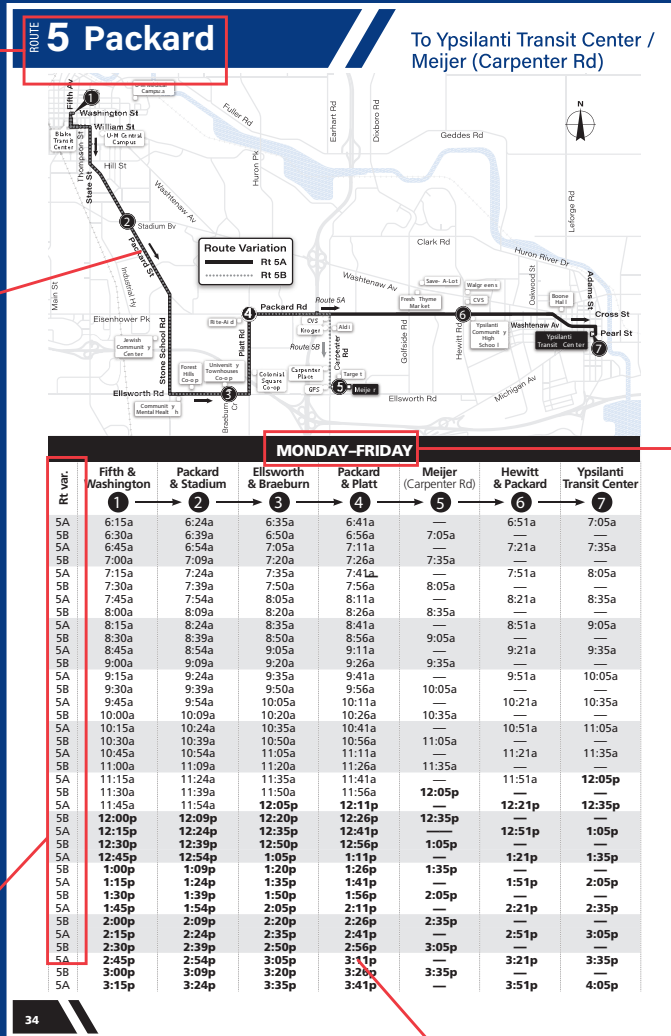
ROUTE 5 Packard

To Ypsilanti Transit Center / Meijer (Carpenter Rd)

Campus
Fifth Av
Washington St
William St
Blake Transit Center
U-M Central Campus
Thompson St
Hill St
State St
Fuller Rd
Huron Pk
Earhart Rd
Dixboro Rd
Geddes Rd
Washtenaw Av
Stadium Bv
Packard St
Route Variation
Rt 5A
Rt 5B
Clark Rd
Huron River Dr
Leforge Rd
Industrial Hy
Main St
Eisenhower Pk
Stone School Rd
Rite-Aid
Packard Rd
Route 5A
CVS
Kroger
Aldi
Route 5B
Platt Rd
Carpenter Rd
Washtenaw Av
Save-A-Lot
Fresh Thyme Market
Walgreens
CVS
Golfside Rd
Hewitt Rd
Oakwood St
Boone Hall
Adams St
Cross St
Ypsilanti Community High School
Washtenaw Av
Ypsilanti Transit Center
Pearl St
Jewish Community Center
Forest Hills Co-op
University Townhouses Co-op
Colonial Square Co-op
Carpenter Place
Target
QPS
Meijer
Ellsworth Rd
Community Mental Health
Braeburn Cir
Ellsworth Rd
Michigan Av

MONDAY–FRIDAY

| Rt var. | Fifth & Washington 1 | Packard & Stadium 2 | Ellsworth & Braeburn 3 | Packard & Platt 4 | Meijer (Carpenter Rd) 5 | Hewitt & Packard 6 | Ypsilanti Transit Center 7 |
|---|---|---|---|---|---|---|---|
| 5A | 6:15a | 6:24a | 6:35a | 6:41a | — | 6:51a | 7:05a |
| 5B | 6:30a | 6:39a | 6:50a | 6:56a | 7:05a | — | — |
| 5A | 6:45a | 6:54a | 7:05a | 7:11a | — | 7:21a | 7:35a |
| 5B | 7:00a | 7:09a | 7:20a | 7:26a | 7:35a | — | — |
| 5A | 7:15a | 7:24a | 7:35a | 7:41a | — | 7:51a | 8:05a |
| 5B | 7:30a | 7:39a | 7:50a | 7:56a | 8:05a | — | — |
| 5A | 7:45a | 7:54a | 8:05a | 8:11a | — | 8:21a | 8:35a |
| 5B | 8:00a | 8:09a | 8:20a | 8:26a | 8:35a | — | — |
| 5A | 8:15a | 8:24a | 8:35a | 8:41a | — | 8:51a | 9:05a |
| 5B | 8:30a | 8:39a | 8:50a | 8:56a | 9:05a | — | — |
| 5A | 8:45a | 8:54a | 9:05a | 9:11a | — | 9:21a | 9:35a |
| 5B | 9:00a | 9:09a | 9:20a | 9:26a | 9:35a | — | — |
| 5A | 9:15a | 9:24a | 9:35a | 9:41a | — | 9:51a | 10:05a |
| 5B | 9:30a | 9:39a | 9:50a | 9:56a | 10:05a | — | — |
| 5A | 9:45a | 9:54a | 10:05a | 10:11a | — | 10:21a | 10:35a |
| 5B | 10:00a | 10:09a | 10:20a | 10:26a | 10:35a | — | — |
| 5A | 10:15a | 10:24a | 10:35a | 10:41a | — | 10:51a | 11:05a |
| 5B | 10:30a | 10:39a | 10:50a | 10:56a | 11:05a | — | — |
| 5A | 10:45a | 10:54a | 11:05a | 11:11a | — | 11:21a | 11:35a |
| 5B | 11:00a | 11:09a | 11:20a | 11:26a | 11:35a | — | — |
| 5A | 11:15a | 11:24a | 11:35a | 11:41a | — | 11:51a | 12:05p |
| 5B | 11:30a | 11:39a | 11:50a | 11:56a | 12:05p | — | — |
| 5A | 11:45a | 11:54a | 12:05p | 12:11p | — | 12:21p | 12:35p |
| 5B | 12:00p | 12:09p | 12:20p | 12:26p | 12:35p | — | — |
| 5A | 12:15p | 12:24p | 12:35p | 12:41p | — | 12:51p | 1:05p |
| 5B | 12:30p | 12:39p | 12:50p | 12:56p | 1:05p | — | — |
| 5A | 12:45p | 12:54p | 1:05p | 1:11p | — | 1:21p | 1:35p |
| 5B | 1:00p | 1:09p | 1:20p | 1:26p | 1:35p | — | — |
| 5A | 1:15p | 1:24p | 1:35p | 1:41p | — | 1:51p | 2:05p |
| 5B | 1:30p | 1:39p | 1:50p | 1:56p | 2:05p | — | — |
| 5A | 1:45p | 1:54p | 2:05p | 2:11p | — | 2:21p | 2:35p |
| 5B | 2:00p | 2:09p | 2:20p | 2:26p | 2:35p | — | — |
| 5A | 2:15p | 2:24p | 2:35p | 2:41p | — | 2:51p | 3:05p |
| 5B | 2:30p | 2:39p | 2:50p | 2:56p | 3:05p | — | — |
| 5A | 2:45p | 2:54p | 3:05p | 3:11p | — | 3:21p | 3:35p |
| 5B | 3:00p | 3:09p | 3:20p | 3:26p | 3:35p | — | — |
| 5A | 3:15p | 3:24p | 3:35p | 3:41p | — | 3:51p | 4:05p |

34